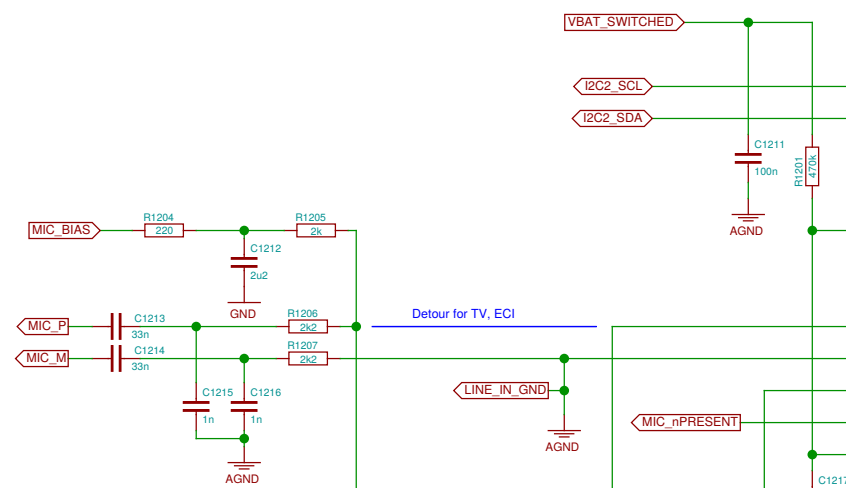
VBAT_SWITCHED

I2C2_SCL

I2C2_SDA

C1211
100n

R1201
470k

AGND

MIC_BIAS

R1204
220

R1205
2k

C1212
2u2

GND

MIC_P

C1213
33n

R1206
2k2

Detour for TV, ECI

MIC_M

C1214
33n

R1207
2k2

LINE_IN_GND

C1215
1n

C1216
1n

AGND

AGND

MIC_nPRESENT

C1217